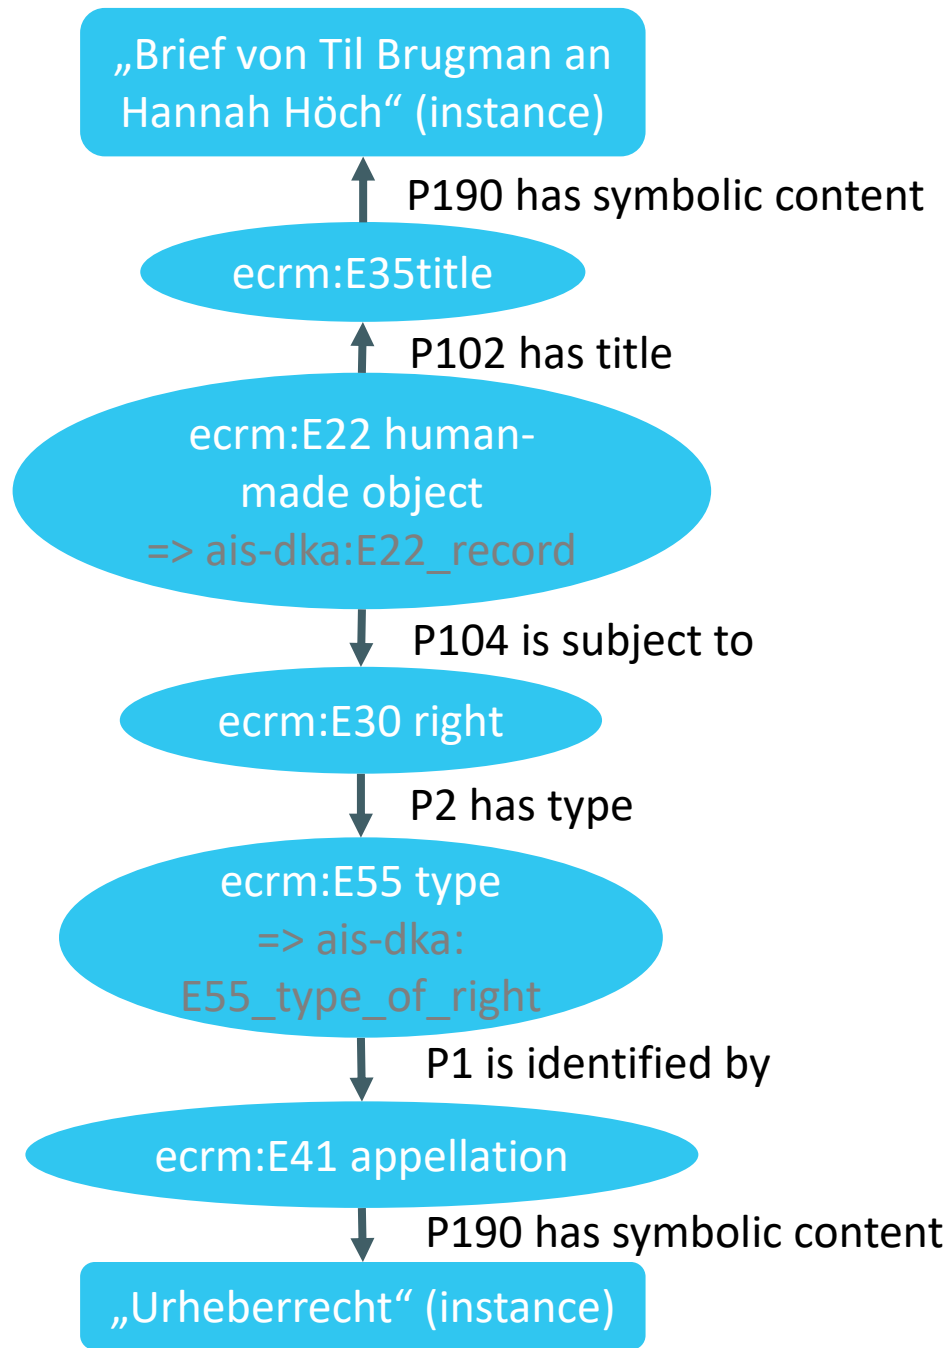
„Brief von Til Brugman an Hannah Höch“ (instance)

P190 has symbolic content

ecrm:E35title

P102 has title

ecrm:E22 human-made object
=> ais-dka:E22_record

P104 is subject to

ecrm:E30 right

P2 has type

ecrm:E55 type
=> ais-dka:
E55_type_of_right

P1 is identified by

ecrm:E41 appellation

P190 has symbolic content

„Urheberrecht“ (instance)